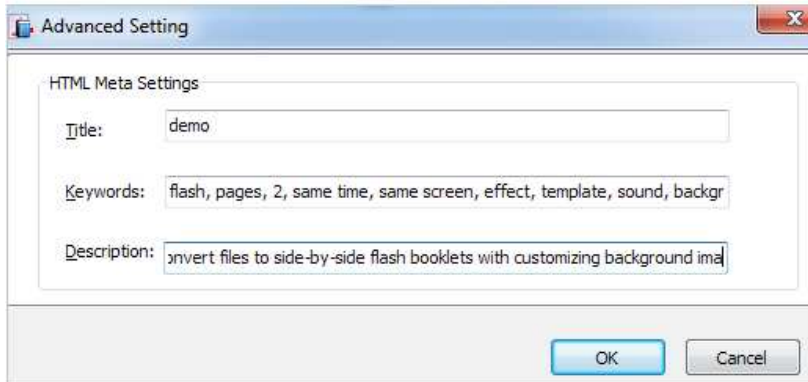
Advanced Setting

HTML Meta Settings

Title: demo

Keywords: flash, pages, 2, same time, same screen, effect, template, sound, backgr

Description: onvert files to side-by-side flash booklets with customizing background ima

OK Cancel